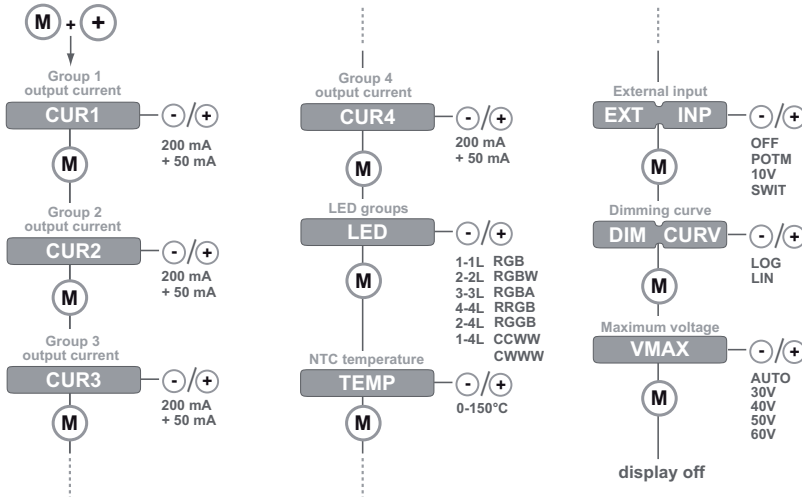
M + +

Group 1 output current
CUR1 - / +
200 mA
+ 50 mA
M

Group 2 output current
CUR2 - / +
200 mA
+ 50 mA
M

Group 3 output current
CUR3 - / +
200 mA
+ 50 mA
M

Group 4 output current
CUR4 - / +
200 mA
+ 50 mA
M

LED groups
LED - / +
1-1L RGB
2-2L RGBW
3-3L RGBA
4-4L RRGB
2-4L RGGB
1-4L CCWW
CWWW
M

NTC temperature
TEMP - / +
0-150°C
M

External input
EXT INP - / +
OFF
POTM
10V
SWIT
M

Dimming curve
DIM CURV - / +
LOG
LIN
M

Maximum voltage
VMAX - / +
AUTO
30V
40V
50V
60V
M

display off